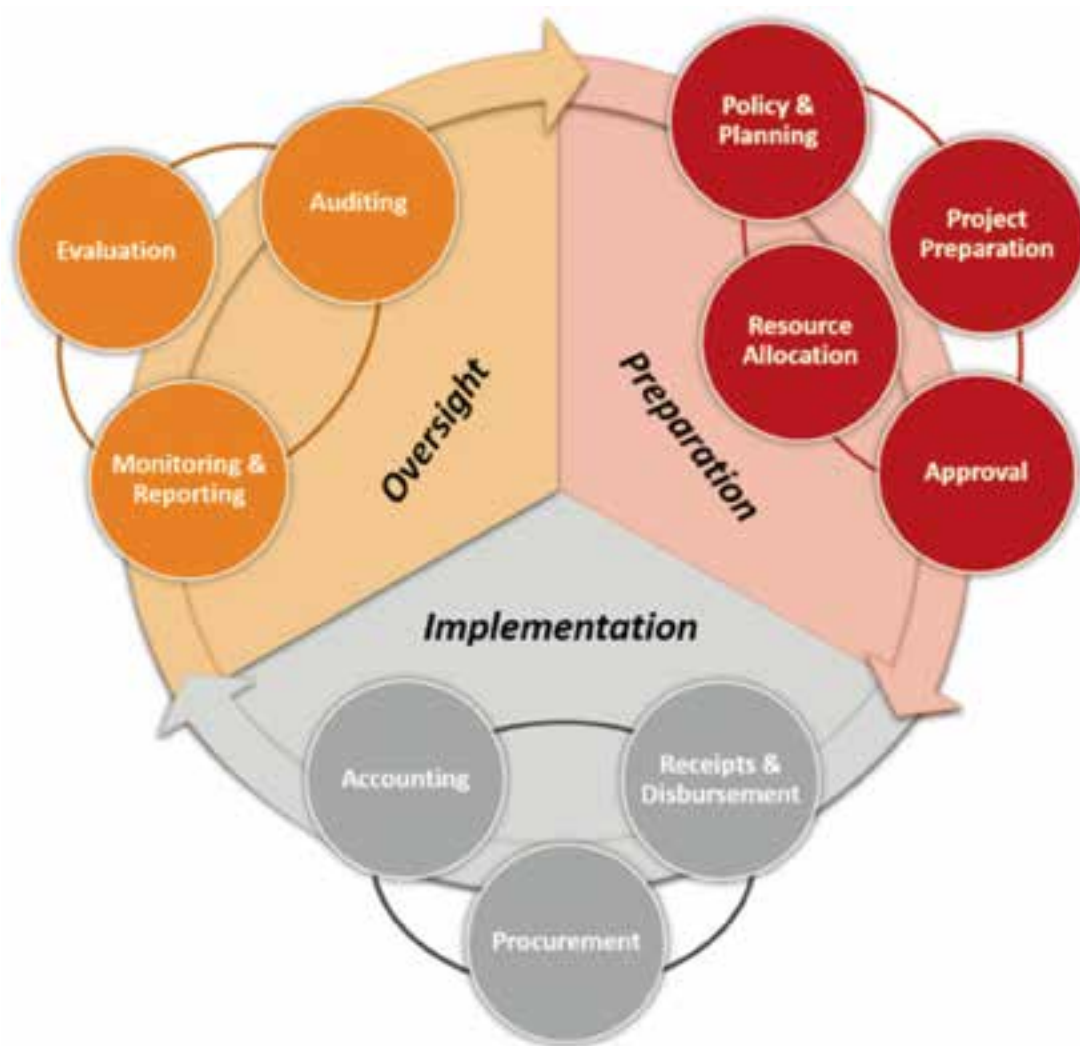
Policy & Planning

Project Preparation

Resource Allocation

Approval

Preparation

Auditing

Evaluation

Monitoring & Reporting

Oversight

Implementation

Accounting

Receipts & Disbursement

Procurement